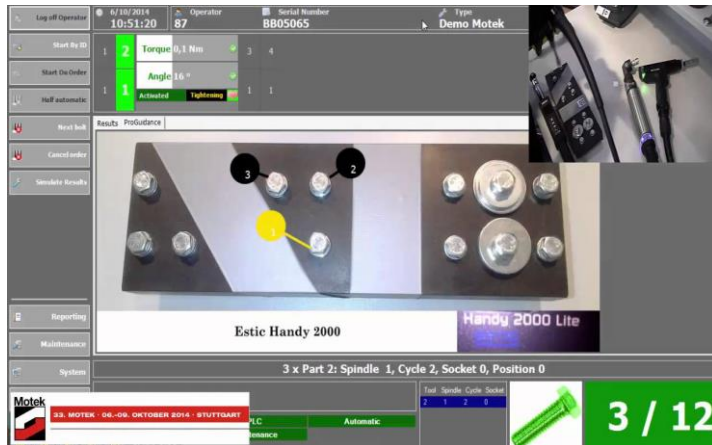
Log off Operator
6/10/2014
10:51:20
Operator
87
Serial Number
BB05065
Type
Demo Motek

Start By ID
Start On Order
Half automatic
Next bolt
Cancel order
Simulate Results

1 2 Torque 0,1 Nm 3 4
1 1 Angle 16 ° 1 1
Activated Tightening

Results ProGuidance

3
2
1

Estic Handy 2000
Handy 2000 Lite

3 x Part 2: Spindle 1, Cycle 2, Socket 0, Position 0

Reporting
Maintenance
System

| Tool | Spindle | Cycle | Socket |
|---|---|---|---|
| 2 | 1 | 2 | 0 |

PLC
Automatic
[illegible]enance

3 / 12

Motek
33. MOTEK · 06.-09. OKTOBER 2014 · STUTTGART